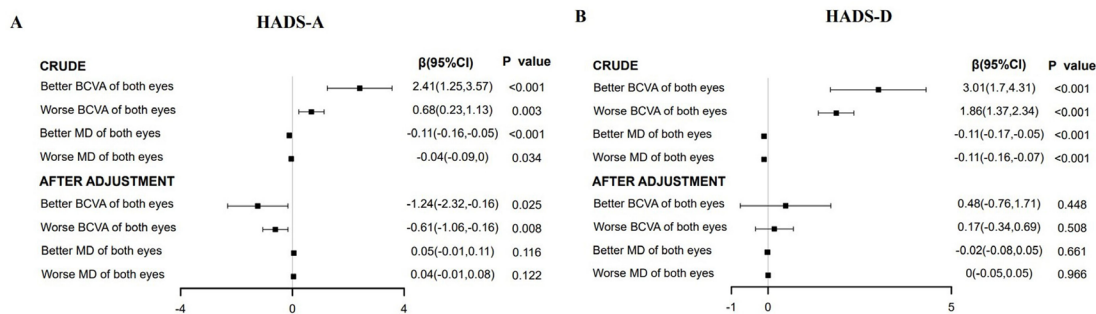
A

HADS-A

| | β(95%CI) | P value |
|---|---|---|
| **CRUDE** | | |
| Better BCVA of both eyes | 2.41(1.25,3.57) | <0.001 |
| Worse BCVA of both eyes | 0.68(0.23,1.13) | 0.003 |
| Better MD of both eyes | -0.11(-0.16,-0.05) | <0.001 |
| Worse MD of both eyes | -0.04(-0.09,0) | 0.034 |
| **AFTER ADJUSTMENT** | | |
| Better BCVA of both eyes | -1.24(-2.32,-0.16) | 0.025 |
| Worse BCVA of both eyes | -0.61(-1.06,-0.16) | 0.008 |
| Better MD of both eyes | 0.05(-0.01,0.11) | 0.116 |
| Worse MD of both eyes | 0.04(-0.01,0.08) | 0.122 |

-4 0 4

B

HADS-D

| | β(95%CI) | P value |
|---|---|---|
| **CRUDE** | | |
| Better BCVA of both eyes | 3.01(1.7,4.31) | <0.001 |
| Worse BCVA of both eyes | 1.86(1.37,2.34) | <0.001 |
| Better MD of both eyes | -0.11(-0.17,-0.05) | <0.001 |
| Worse MD of both eyes | -0.11(-0.16,-0.07) | <0.001 |
| **AFTER ADJUSTMENT** | | |
| Better BCVA of both eyes | 0.48(-0.76,1.71) | 0.448 |
| Worse BCVA of both eyes | 0.17(-0.34,0.69) | 0.508 |
| Better MD of both eyes | -0.02(-0.08,0.05) | 0.661 |
| Worse MD of both eyes | 0(-0.05,0.05) | 0.966 |

-1 0 5